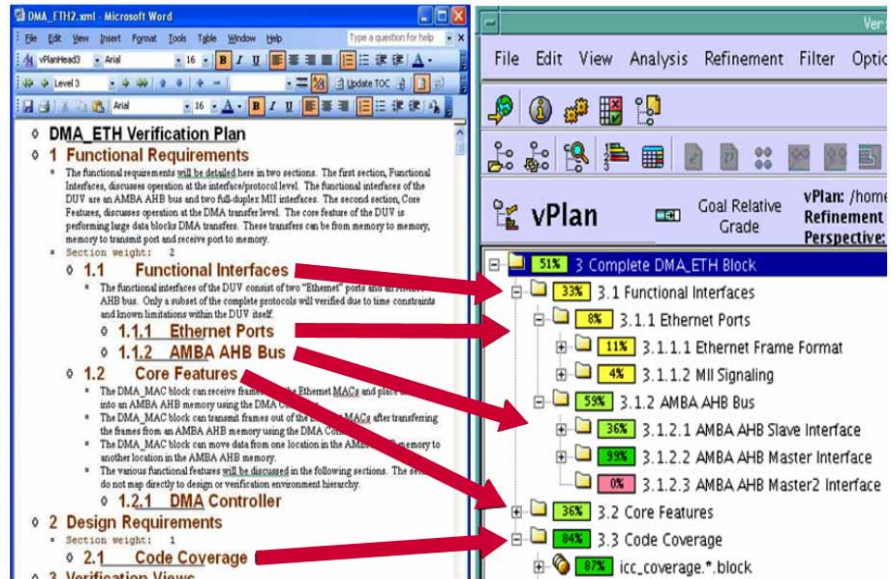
DMA_ETH2.xml - Microsoft Word

File Edit View Insert Format Tools Table Window Help
Type a question for help

vPlanHead3 Arial 16 B I U
Level 3
Update TOC
Arial 16 A B I U

DMA_ETH Verification Plan
1 Functional Requirements
The functional requirements will be detailed here in two sections. The first section, Functional Interfaces, discusses operation at the interface/protocol level. The functional interfaces of the DUV are an AMBA AHB bus and two full-duplex MII interfaces. The second section, Core Features, discusses operation at the DMA transfer level. The core feature of the DUV is performing large data blocks DMA transfers. These transfers can be from memory to memory, memory to transmit port and receive port to memory.
Section weight: 2
1.1 Functional Interfaces
The functional interfaces of the DUV consist of two "Ethernet" ports and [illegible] AHB bus. Only a subset of the complete protocols will verified due to time constraints and known limitations within the DUV itself.
1.1.1 Ethernet Ports
1.1.2 AMBA AHB Bus
1.2 Core Features
The DMA_MAC block can receive frame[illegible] Ethernet MACs and place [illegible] into an AMBA AHB memory using the DMA C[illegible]
The DMA_MAC block can transmit frames out of the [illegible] MACs after transferring the frames from an AMBA AHB memory using the DMA Co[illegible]
The DMA_MAC block can move data from one location in the AMB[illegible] memory to another location in the AMBA AHB memory.
The various functional features will be discussed in the following sections. The se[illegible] do not map directly to design or verification environment hierarchy.
1.2.1 DMA Controller
2 Design Requirements
Section weight: 1
2.1 Code Coverage
3 Verification Views

Ver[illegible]
File Edit View Analysis Refinement Filter Optio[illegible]

vPlan
Goal Relative Grade
vPlan: /home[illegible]
Refinement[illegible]
Perspective:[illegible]

51% 3 Complete DMA_ETH Block
33% 3.1 Functional Interfaces
8% 3.1.1 Ethernet Ports
11% 3.1.1.1 Ethernet Frame Format
4% 3.1.1.2 MII Signaling
59% 3.1.2 AMBA AHB Bus
36% 3.1.2.1 AMBA AHB Slave Interface
99% 3.1.2.2 AMBA AHB Master Interface
0% 3.1.2.3 AMBA AHB Master2 Interface
36% 3.2 Core Features
84% 3.3 Code Coverage
87% icc_coverage.*.block